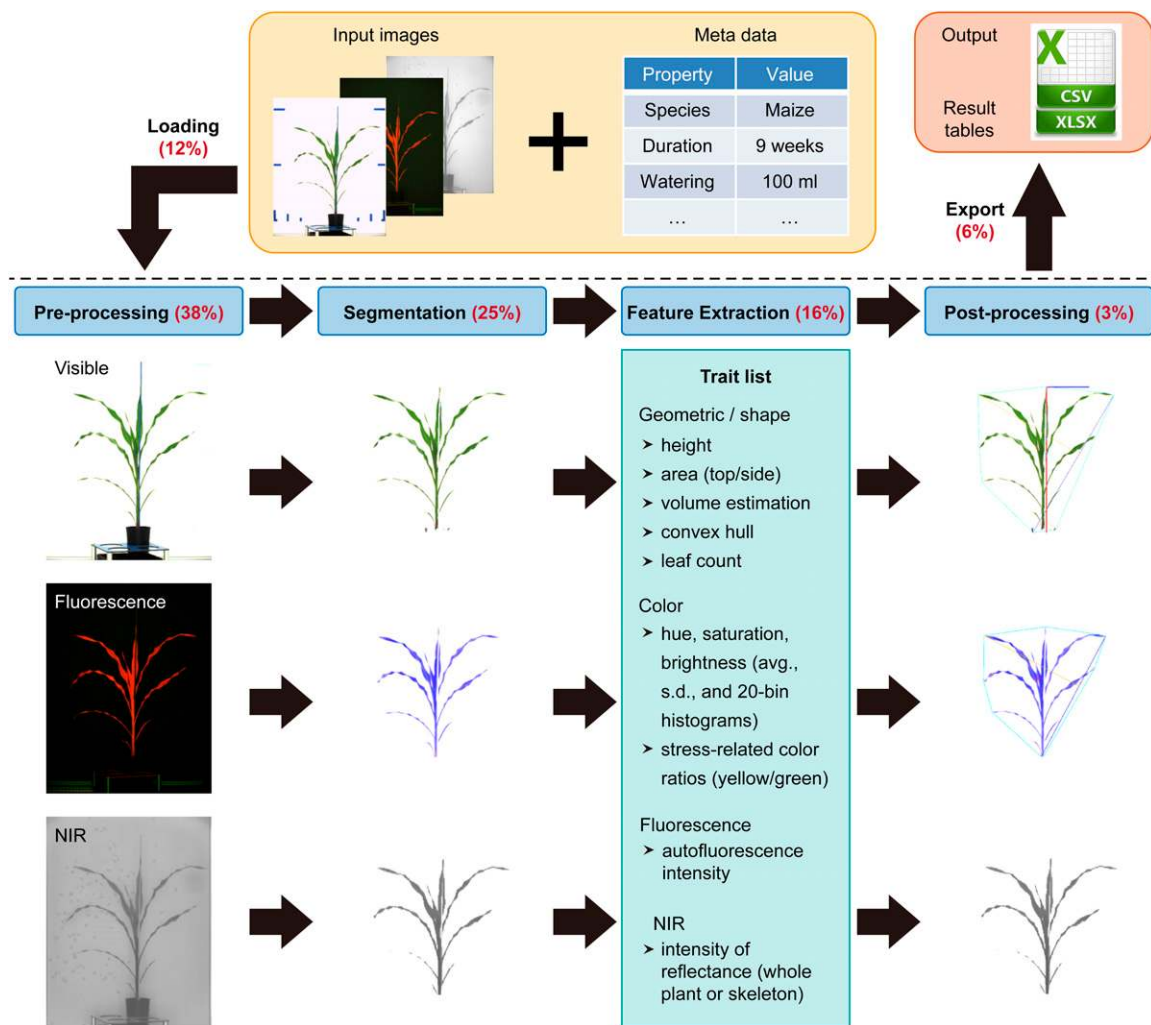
Input images

Meta data

| Property | Value |
|---|---|
| Species | Maize |
| Duration | 9 weeks |
| Watering | 100 ml |
| ... | ... |

Output

Result tables

CSV
XLSX

Loading
(12%)

Export
(6%)

Pre-processing (38%)

Segmentation (25%)

Feature Extraction (16%)

Post-processing (3%)

Visible

Fluorescence

NIR

Trait list

Geometric / shape
➤ height
➤ area (top/side)
➤ volume estimation
➤ convex hull
➤ leaf count

Color
➤ hue, saturation, brightness (avg., s.d., and 20-bin histograms)
➤ stress-related color ratios (yellow/green)

Fluorescence
➤ autofluorescence intensity

NIR
➤ intensity of reflectance (whole plant or skeleton)